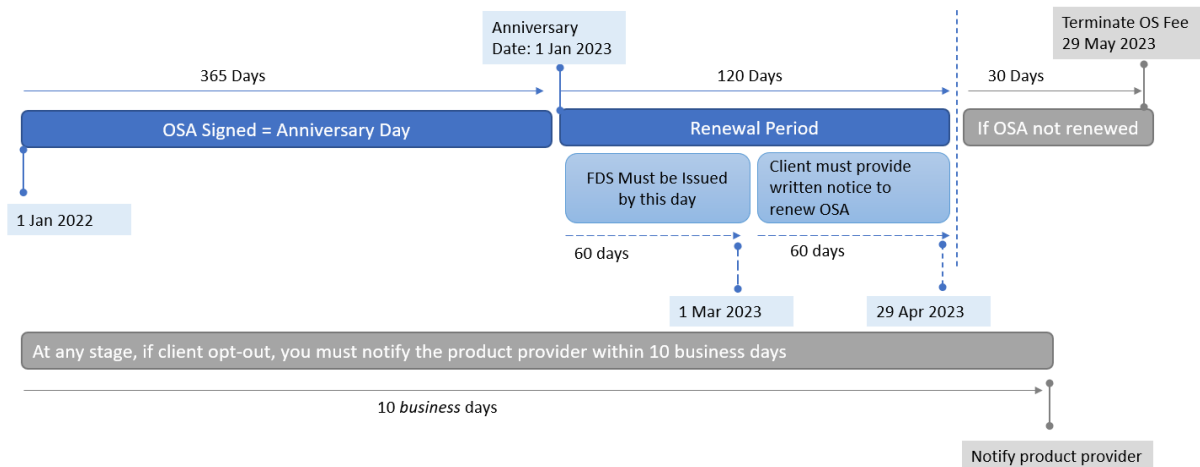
Anniversary Date: 1 Jan 2023

Terminate OS Fee 29 May 2023

365 Days

120 Days

30 Days

OSA Signed = Anniversary Day

Renewal Period

If OSA not renewed

FDS Must be Issued by this day

Client must provide written notice to renew OSA

1 Jan 2022

60 days

60 days

1 Mar 2023

29 Apr 2023

At any stage, if client opt-out, you must notify the product provider within 10 business days

10 *business* days

Notify product provider